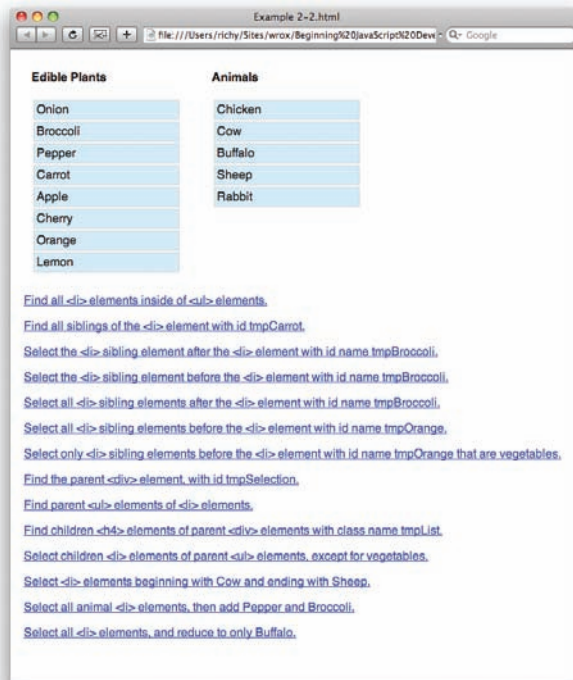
Example 2-2.html

file:///Users/richy/Sites/wrox/Beginning%20JavaScript%20Deve

Q- Google

Edible Plants

Onion
Broccoli
Pepper
Carrot
Apple
Cherry
Orange
Lemon

Animals

Chicken
Cow
Buffalo
Sheep
Rabbit

Find all <li> elements inside of <ul> elements.

Find all siblings of the <li> element with id tmpCarrot.

Select the <li> sibling element after the <li> element with id name tmpBroccoli.

Select the <li> sibling element before the <li> element with id name tmpBroccoli.

Select all <li> sibling elements after the <li> element with id name tmpBroccoli.

Select all <li> sibling elements before the <li> element with id name tmpOrange.

Select only <li> sibling elements before the <li> element with id name tmpOrange that are vegetables.

Find the parent <div> element, with id tmpSelection.

Find parent <ul> elements of <li> elements.

Find children <h4> elements of parent <div> elements with class name tmpList.

Select children <li> elements of parent <ul> elements, except for vegetables.

Select <li> elements beginning with Cow and ending with Sheep.

Select all animal <li> elements, then add Pepper and Broccoli.

Select all <li> elements, and reduce to only Buffalo.